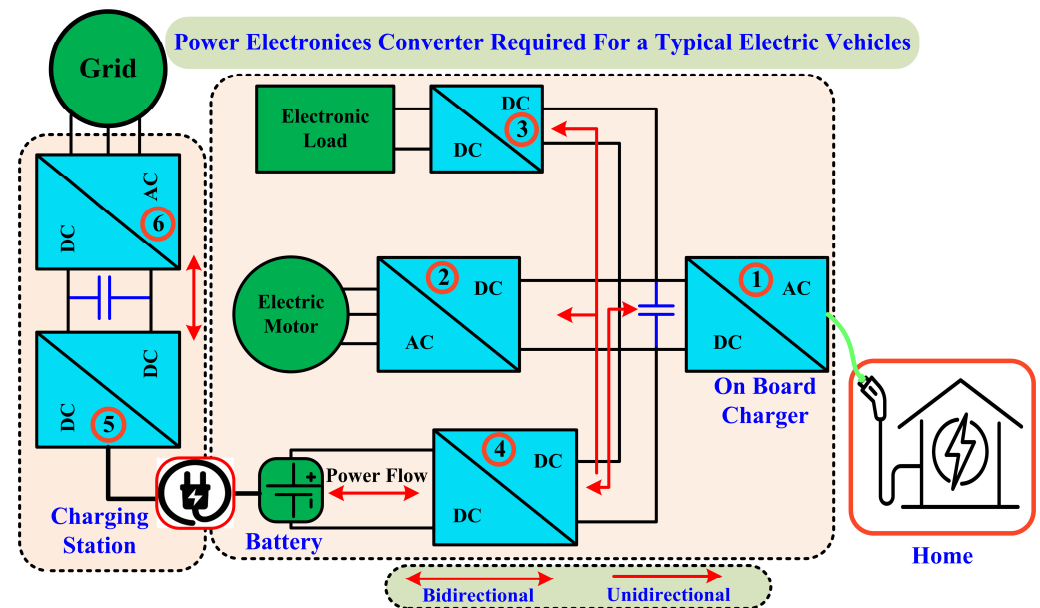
Power Electronices Converter Required For a Typical Electric Vehicles

Grid

AC
6
DC

DC
DC
5

Charging Station

Electronic Load

DC
3
DC

Electric Motor

2
DC
AC

1
AC
DC

On Board Charger

4
DC
DC

Power Flow

Battery

Home

Bidirectional
Unidirectional